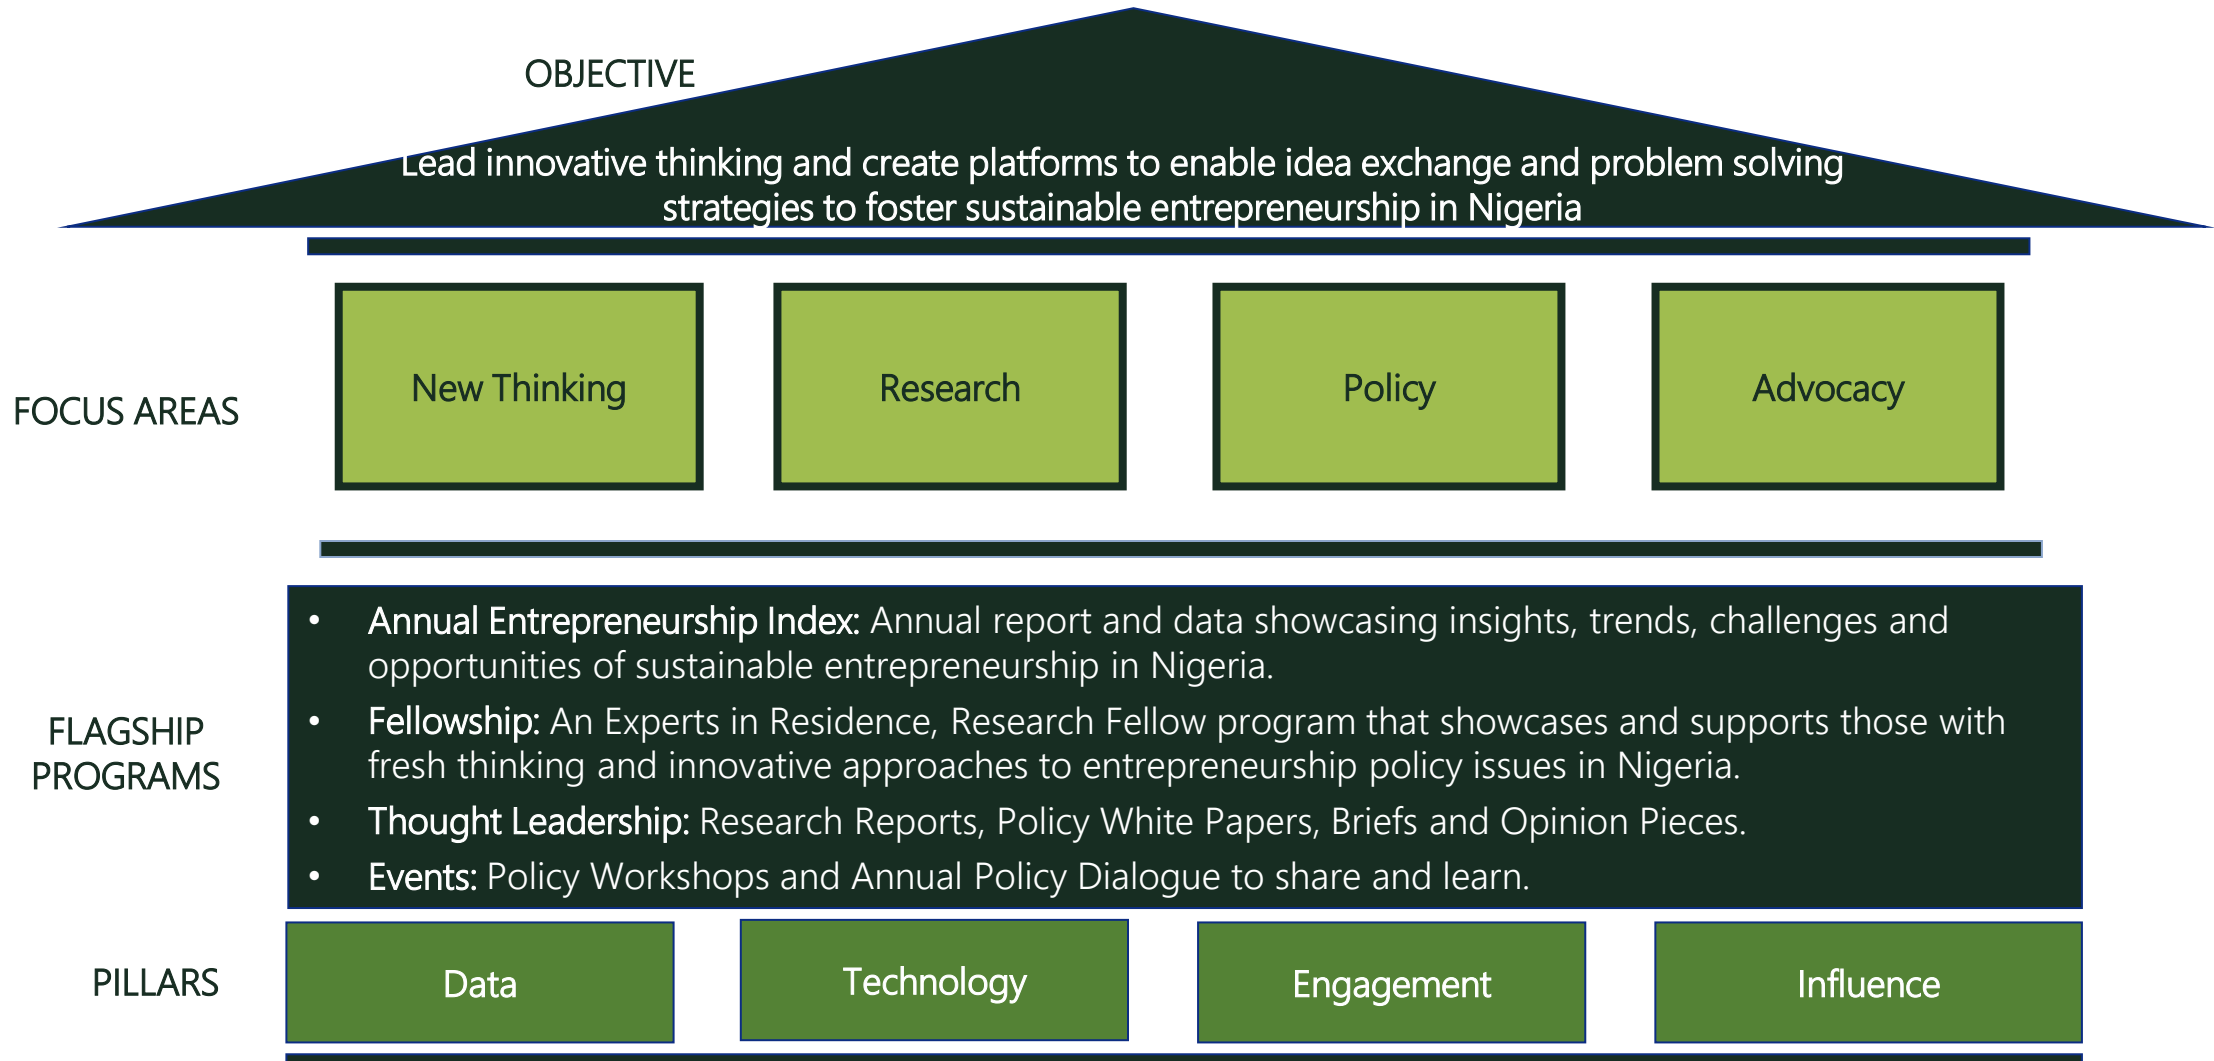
OBJECTIVE

Lead innovative thinking and create platforms to enable idea exchange and problem solving strategies to foster sustainable entrepreneurship in Nigeria

FOCUS AREAS

New Thinking

Research

Policy

Advocacy

FLAGSHIP PROGRAMS

• Annual Entrepreneurship Index: Annual report and data showcasing insights, trends, challenges and opportunities of sustainable entrepreneurship in Nigeria.
• Fellowship: An Experts in Residence, Research Fellow program that showcases and supports those with fresh thinking and innovative approaches to entrepreneurship policy issues in Nigeria.
• Thought Leadership: Research Reports, Policy White Papers, Briefs and Opinion Pieces.
• Events: Policy Workshops and Annual Policy Dialogue to share and learn.

PILLARS

Data

Technology

Engagement

Influence